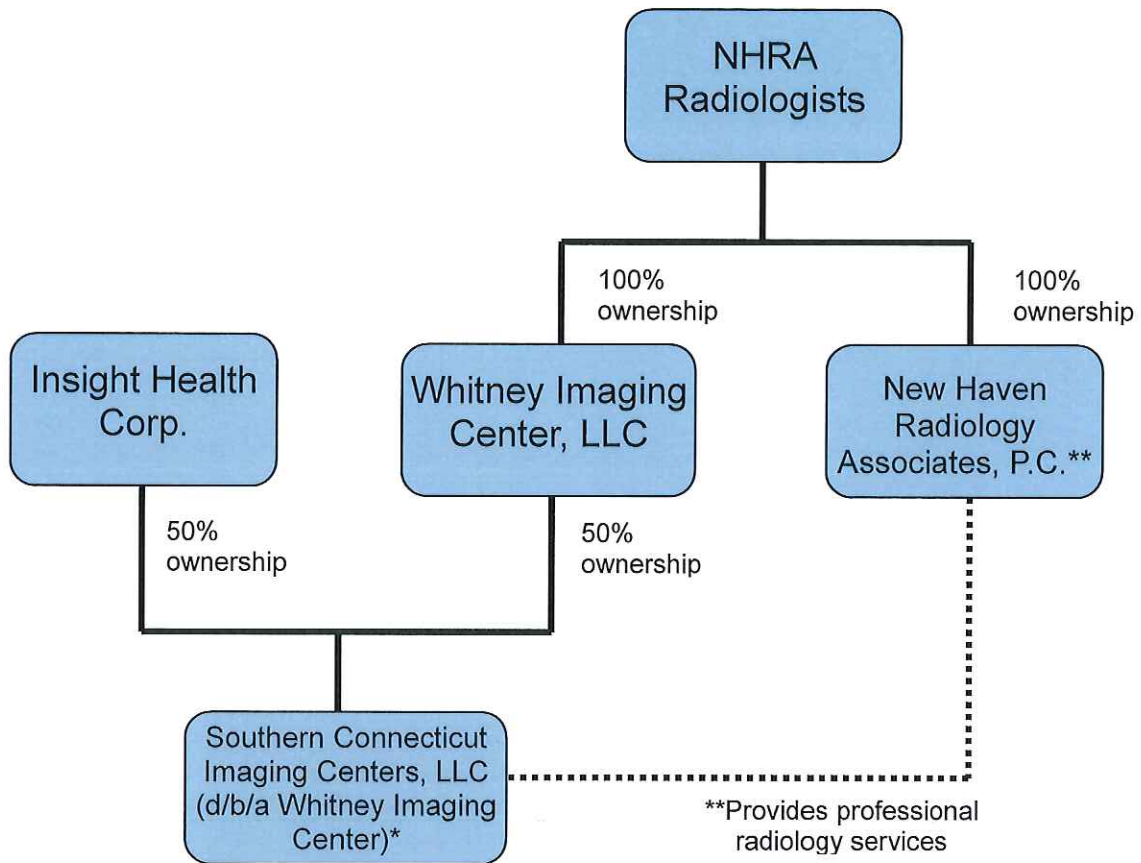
NHRA Radiologists

100% ownership

100% ownership

Insight Health Corp.

Whitney Imaging Center, LLC

New Haven Radiology Associates, P.C.**

50% ownership

50% ownership

Southern Connecticut Imaging Centers, LLC (d/b/a Whitney Imaging Center)*

**Provides professional radiology services